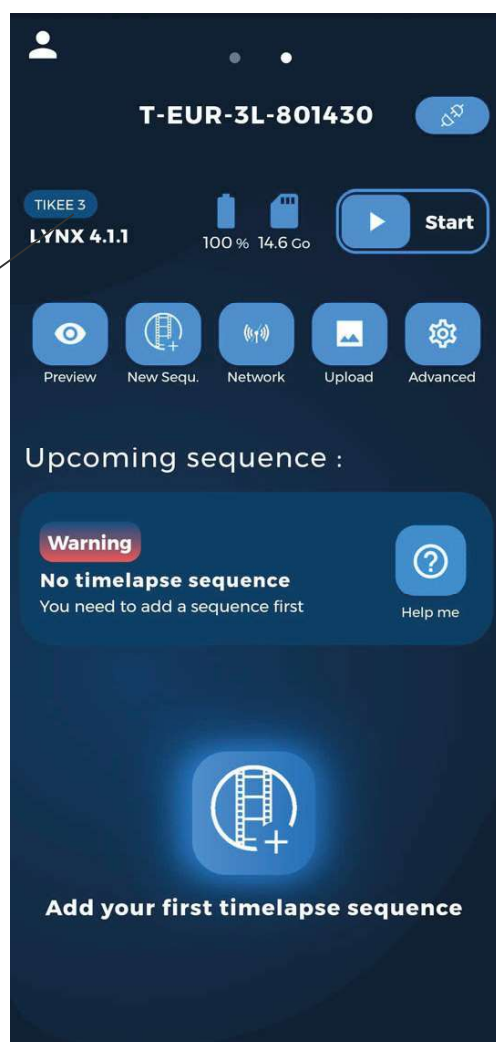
T-EUR-3L-801430

TIKEE 3
LYNX 4.1.1

100 % 14.6 Go

Start

Preview New Sequ. Network Upload Advanced

Upcoming sequence :

Warning
No timelapse sequence
You need to add a sequence first

Help me

Add your first timelapse sequence